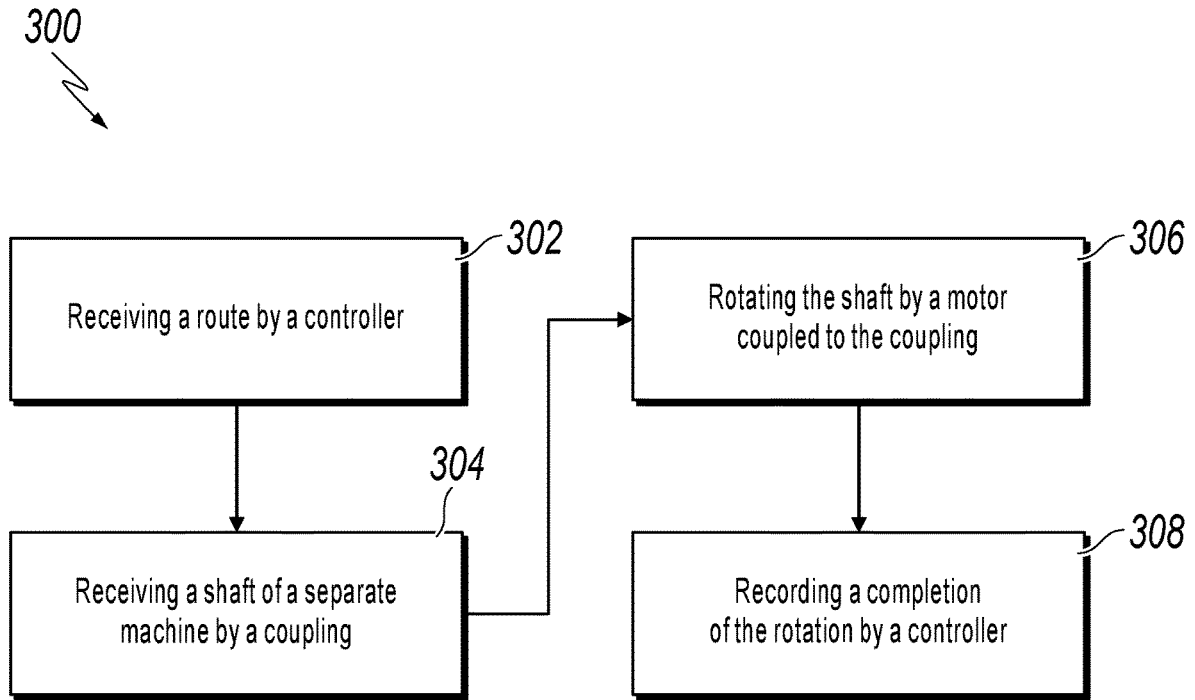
300

302

Receiving a route by a controller

304

Receiving a shaft of a separate machine by a coupling

306

Rotating the shaft by a motor coupled to the coupling

308

Recording a completion of the rotation by a controller